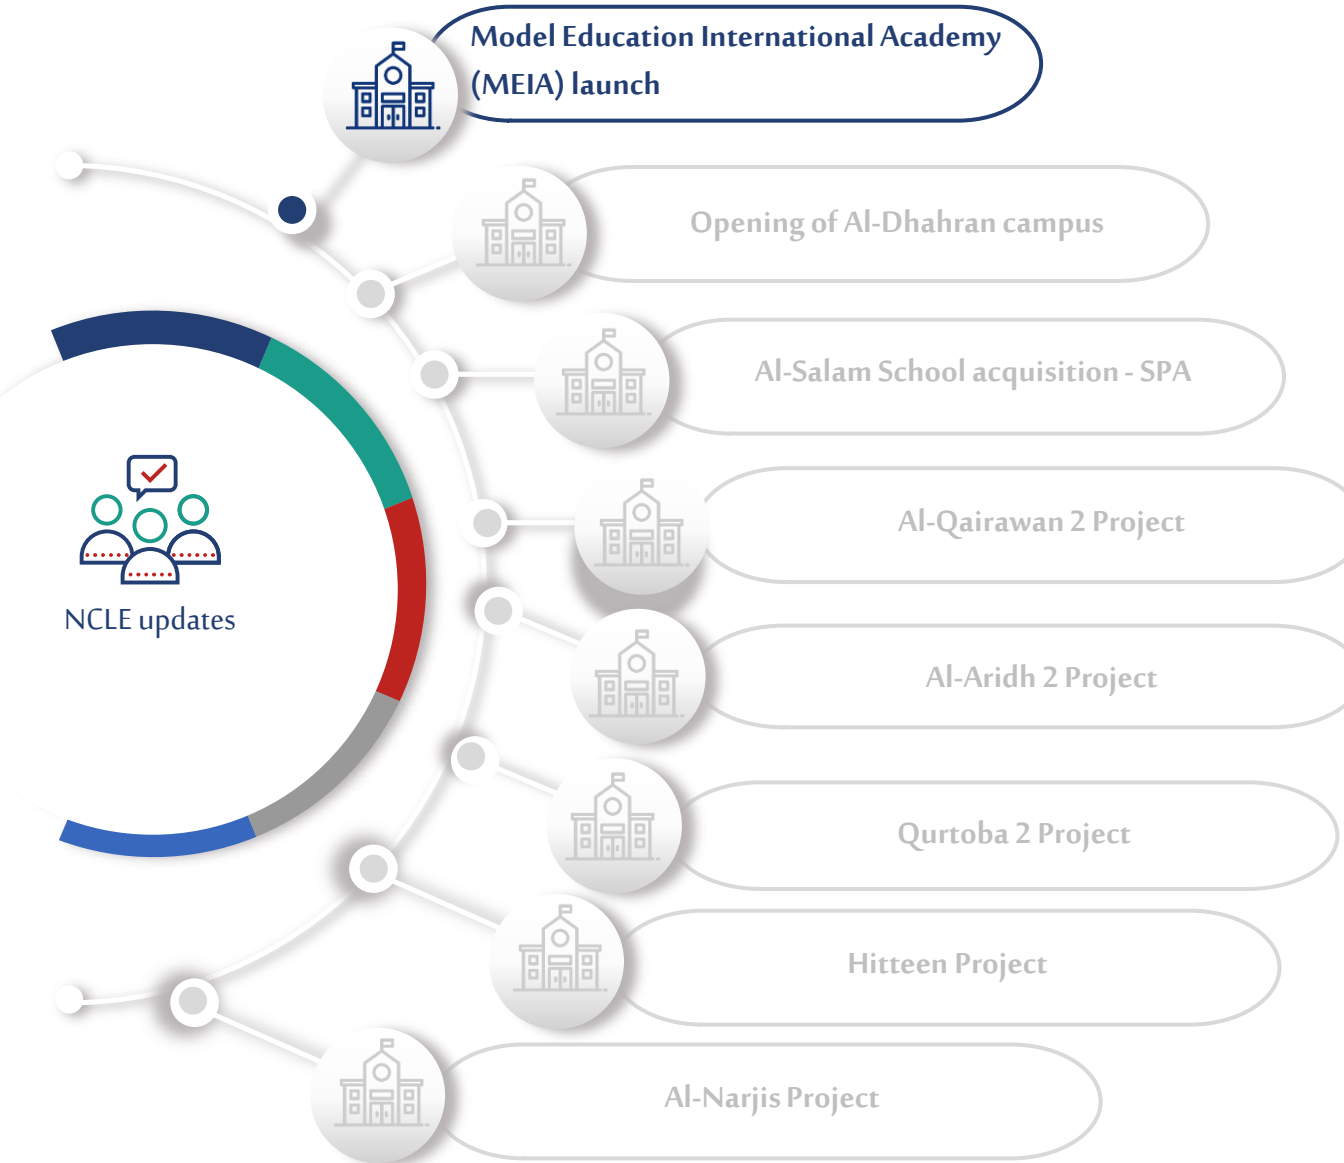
Model Education International Academy (MEIA) launch

Opening of Al-Dhahran campus

Al-Salam School acquisition - SPA

Al-Qairawan 2 Project

Al-Aridh 2 Project

Qurtoba 2 Project

Hitteen Project

Al-Narjis Project

NCLE updates